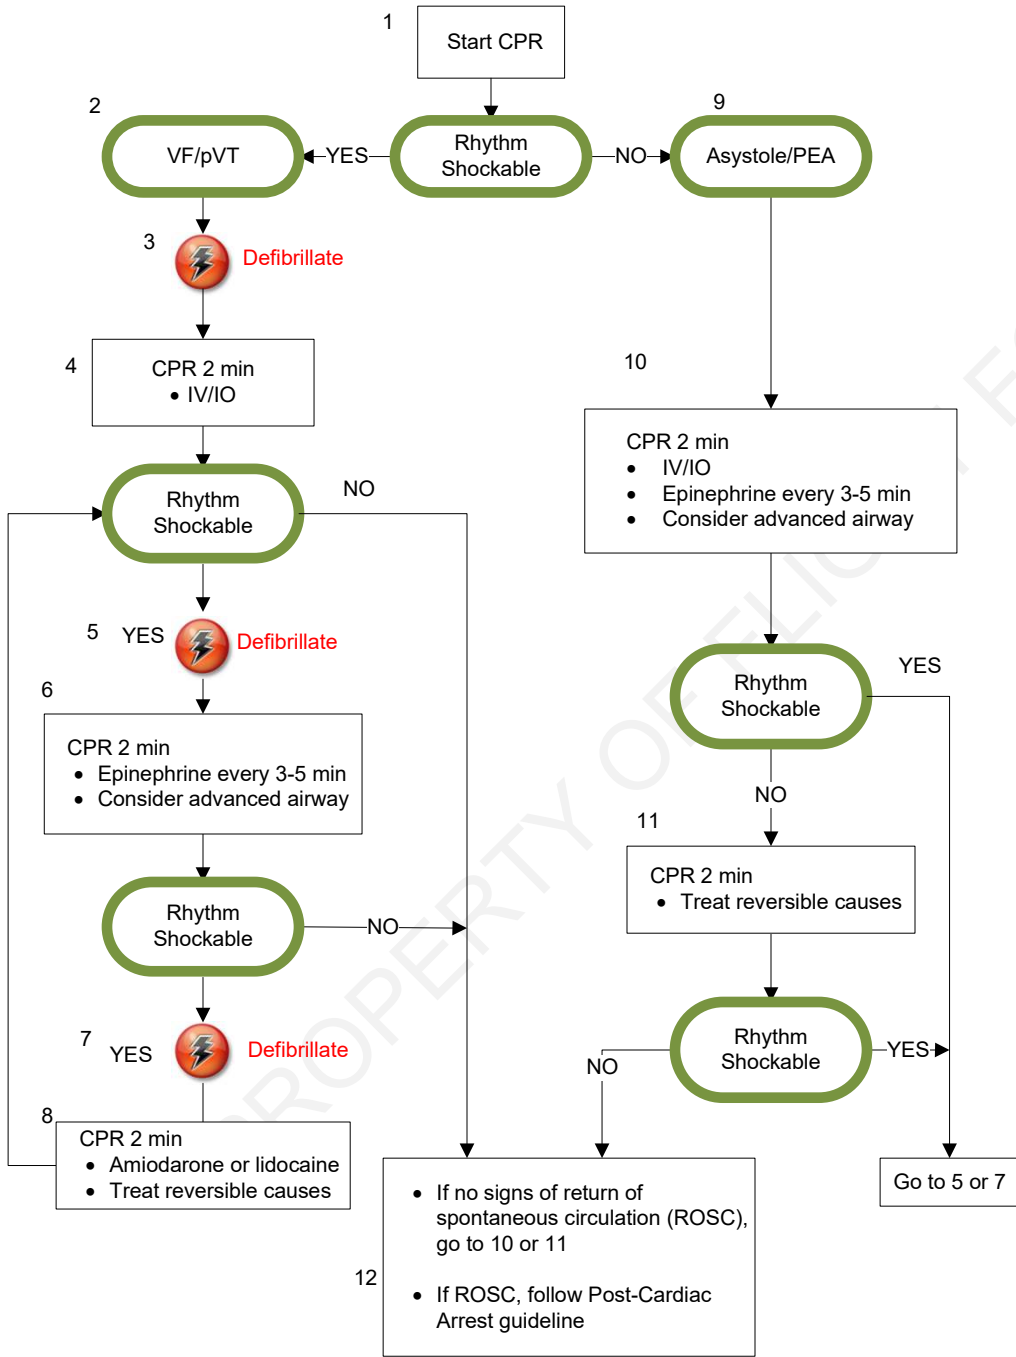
1
Start CPR

2
VF/pVT
YES
Rhythm Shockable
NO
9
Asystole/PEA

3
Defibrillate

4
CPR 2 min
• IV/IO

10
CPR 2 min
• IV/IO
• Epinephrine every 3-5 min
• Consider advanced airway

Rhythm Shockable
NO

5 YES
Defibrillate

6
CPR 2 min
• Epinephrine every 3-5 min
• Consider advanced airway

Rhythm Shockable
YES
NO

11
CPR 2 min
• Treat reversible causes

Rhythm Shockable
NO

7 YES
Defibrillate

Rhythm Shockable
NO
YES

8
CPR 2 min
• Amiodarone or lidocaine
• Treat reversible causes

12
• If no signs of return of spontaneous circulation (ROSC), go to 10 or 11
• If ROSC, follow Post-Cardiac Arrest guideline

Go to 5 or 7

PROPERTY OF FLIC